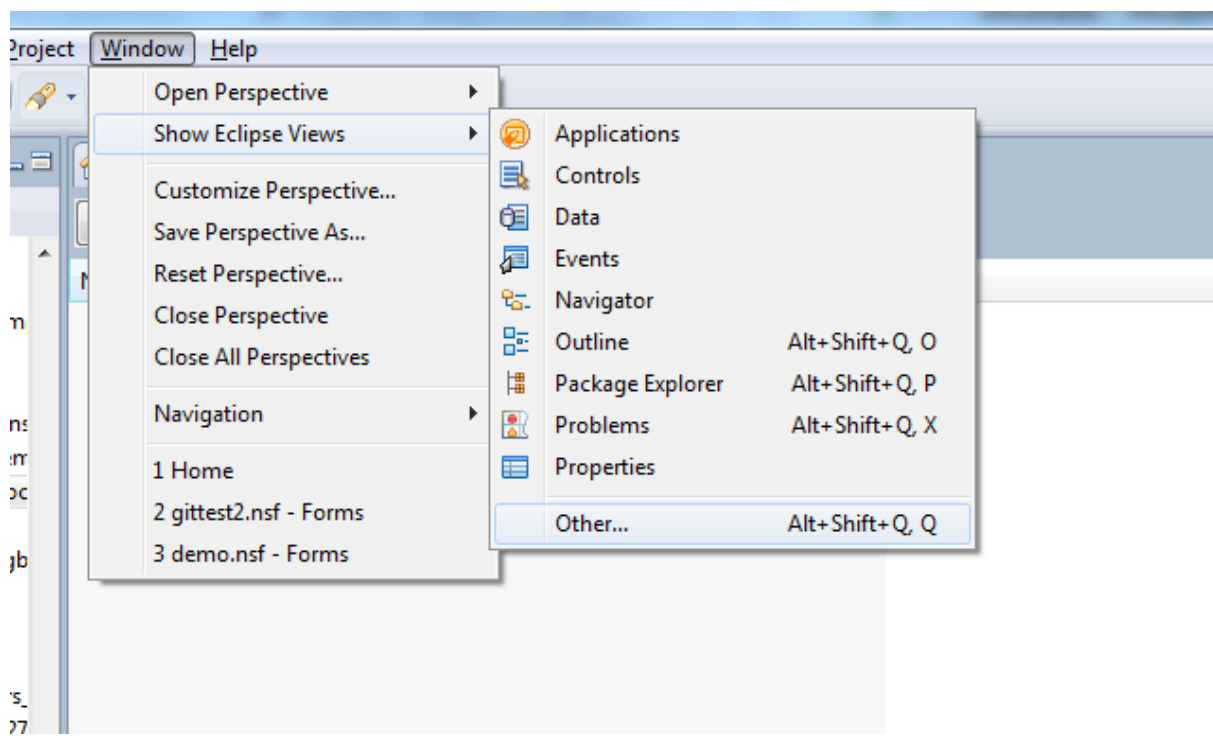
Project Window Help

Open Perspective
Show Eclipse Views
Customize Perspective...
Save Perspective As...
Reset Perspective...
Close Perspective
Close All Perspectives
Navigation
1 Home
2 gittest2.nsf - Forms
3 demo.nsf - Forms

Applications
Controls
Data
Events
Navigator
Outline Alt+Shift+Q, O
Package Explorer Alt+Shift+Q, P
Problems Alt+Shift+Q, X
Properties
Other... Alt+Shift+Q, Q